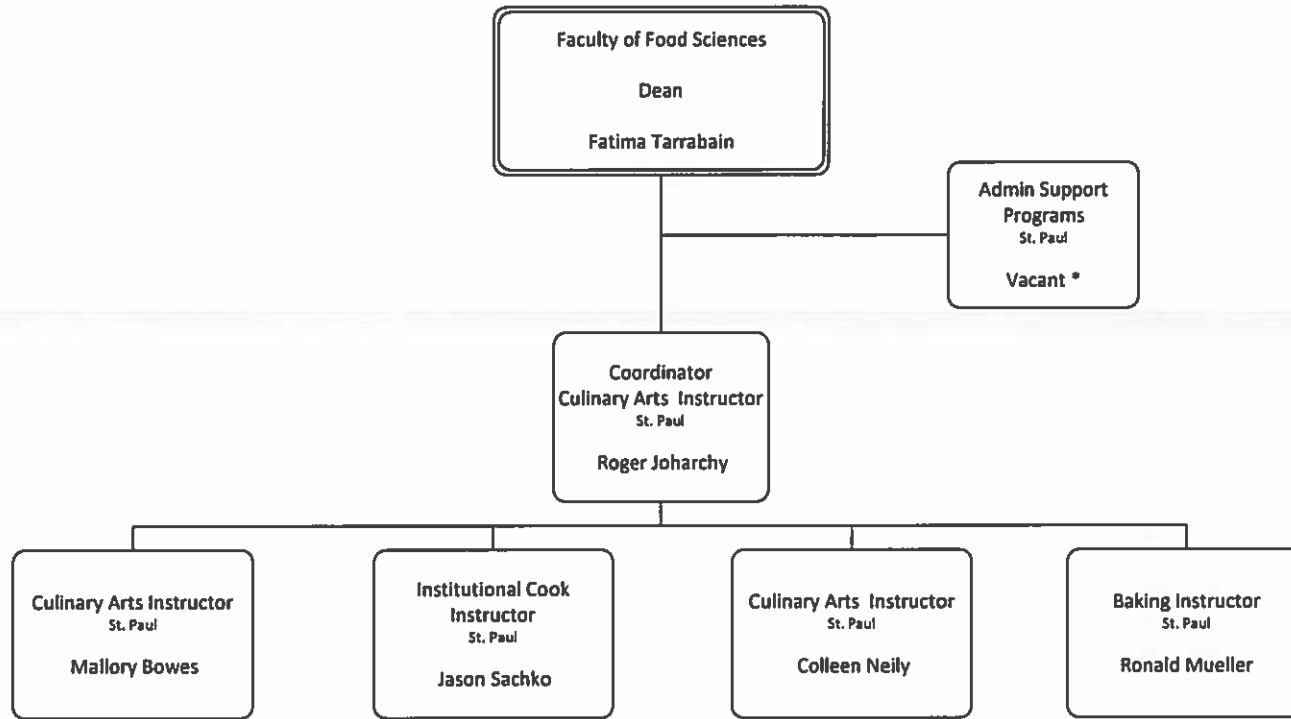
Faculty of Food Sciences

Dean

Fatima Tarrabain

Admin Support Programs
St. Paul

Vacant *

Coordinator
Culinary Arts Instructor
St. Paul

Roger Joharchy

Culinary Arts Instructor
St. Paul

Mallory Bowes

Institutional Cook Instructor
St. Paul

Jason Sachko

Culinary Arts Instructor
St. Paul

Colleen Neily

Baking Instructor
St. Paul

Ronald Mueller